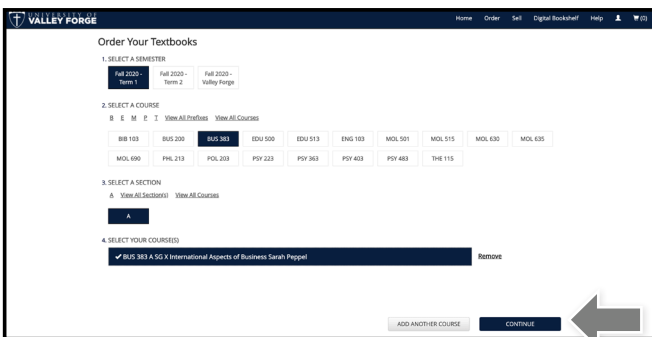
UNIVERSITY OF VALLEY FORGE

Home Order Sell Digital Bookshelf Help (0)

Order Your Textbooks

1. SELECT A SEMESTER

Fall 2020 - Term 1
Fall 2020 - Term 2
Fall 2020 - Valley Forge

2. SELECT A COURSE

B E M P T View All Prefixes View All Courses

| BIB 103 | BUS 200 | BUS 383 | EDU 500 | EDU 513 | ENG 103 | MOL 501 | MOL 515 | MOL 630 | MOL 635 |
|---|---|---|---|---|---|---|---|---|---|
| MOL 690 | PHL 213 | POL 203 | PSY 223 | PSY 363 | PSY 403 | PSY 483 | THE 115 | | |

3. SELECT A SECTION

A View All Section(s) View All Courses

A

4. SELECT YOUR COURSE(S)

✔ BUS 383 A SG X International Aspects of Business Sarah Peppel

Remove

ADD ANOTHER COURSE

CONTINUE